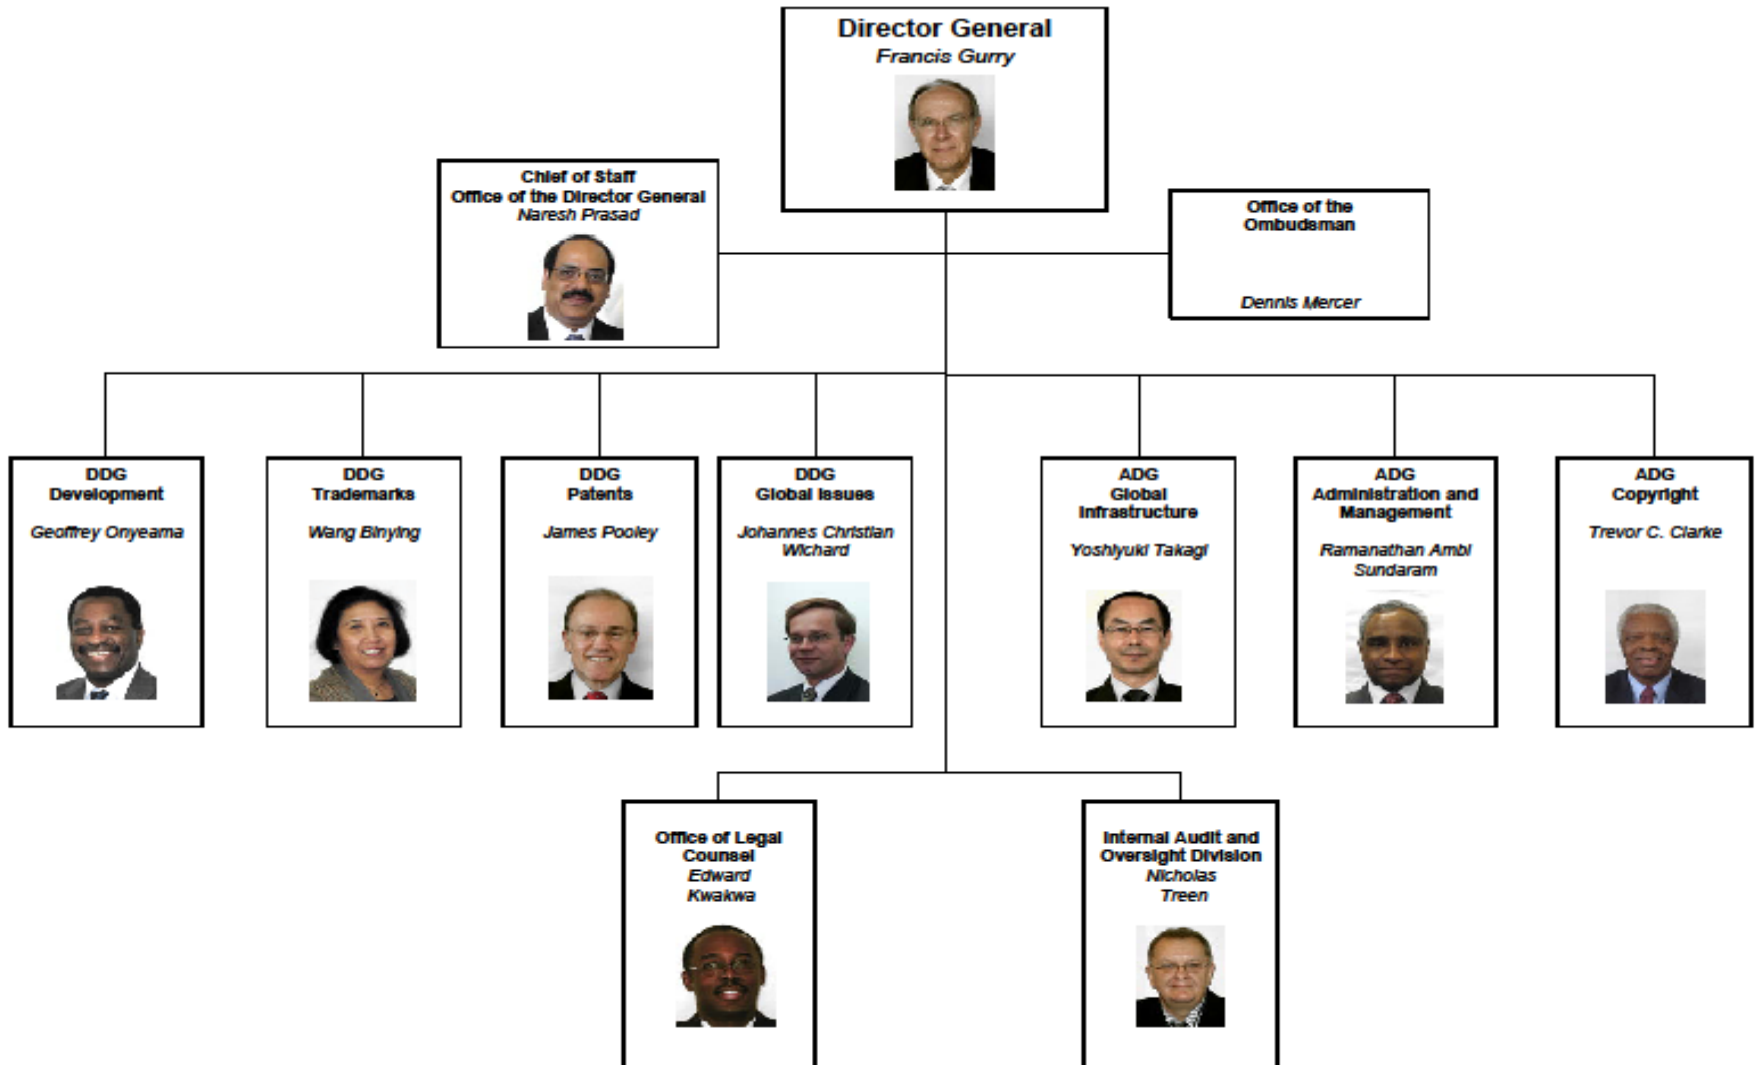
Director General
Francis Gurry

Chief of Staff
Office of the Director General
Naresh Prasad

Office of the Ombudsman
Dennis Mercer

DDG
Development
Geoffrey Onyeama

DDG
Trademarks
Wang Binying

DDG
Patents
James Pooley

DDG
Global Issues
Johannes Christian Wichard

ADG
Global Infrastructure
Yoshiyuki Takagi

ADG
Administration and Management
Ramanathan Ambi Sundaram

ADG
Copyright
Trevor C. Clarke

Office of Legal Counsel
Edward Kwakwa

Internal Audit and Oversight Division
Nicholas Treen